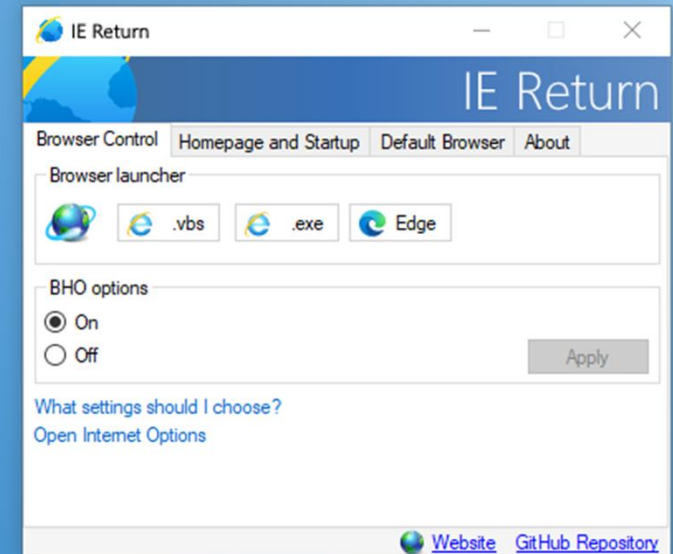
IE Return

IE Return

Browser Control | Homepage and Startup | Default Browser | About

Browser launcher

.vbs .exe Edge

BHO options

On

Off

Apply

What settings should I choose?

Open Internet Options

Website GitHub Repository